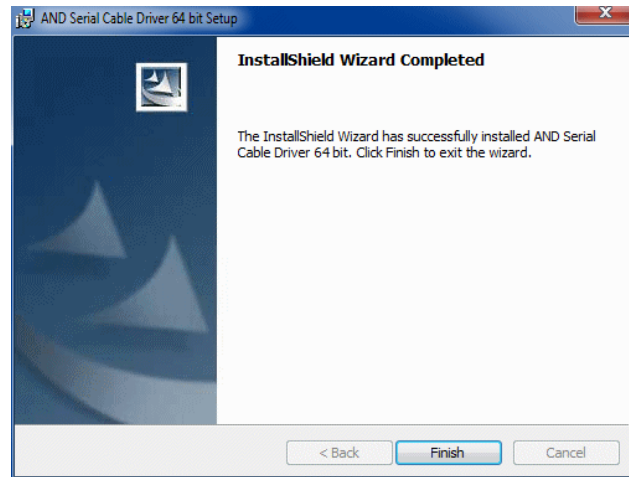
AND Serial Cable Driver 64 bit Setup

InstallShield Wizard Completed

The InstallShield Wizard has successfully installed AND Serial Cable Driver 64 bit. Click Finish to exit the wizard.

< Back

Finish

Cancel